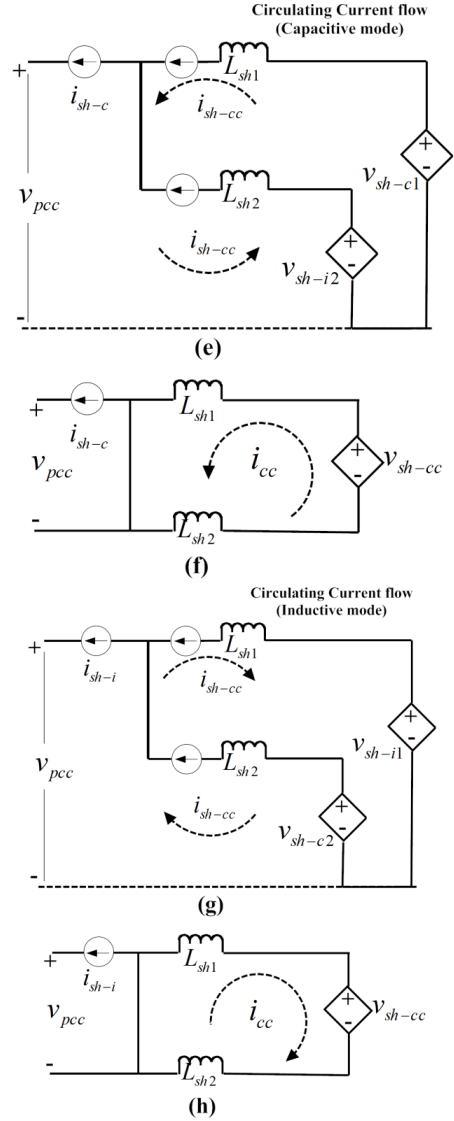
Circulating Current flow
(Capacitive mode)

+
$i_{sh-c}$
$L_{sh1}$
$i_{sh-cc}$
$v_{pcc}$
$v_{sh-c1}$
+
-
$L_{sh2}$
$i_{sh-cc}$
+
-
$v_{sh-i2}$
-
(e)

+
$i_{sh-c}$
$L_{sh1}$
$v_{pcc}$
$i_{cc}$
+
-
$v_{sh-cc}$
-
$L_{sh2}$
(f)

Circulating Current flow
(Inductive mode)

+
$i_{sh-i}$
$L_{sh1}$
$i_{sh-cc}$
+
-
$v_{sh-i1}$
$v_{pcc}$
$L_{sh2}$
$i_{sh-cc}$
+
-
$v_{sh-c2}$
-
(g)

+
$i_{sh-i}$
$L_{sh1}$
$v_{pcc}$
$i_{cc}$
+
-
$v_{sh-cc}$
-
$L_{sh2}$
(h)